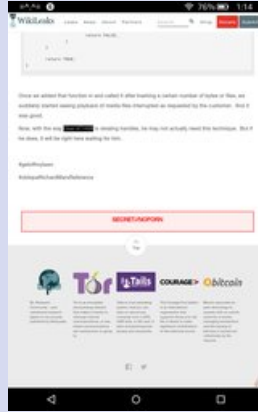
76% 1:14

WikiLeaks

return TRUE;

}

return TRUE;

}

Once we added that function in and called it after tracking a certain number of bytes or files, we suddenly started seeing playback of media files interrupted as requested by the customer. And it was good.

Now, with the way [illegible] is stealing handles, he may not actually need this technique. But if he does, it will be right here waiting for him.

#getoffmylawn

#ohmyathrinkethisreference

SECRET//NOFORN

Top

Tor

Tails

COURAGE

bitcoin